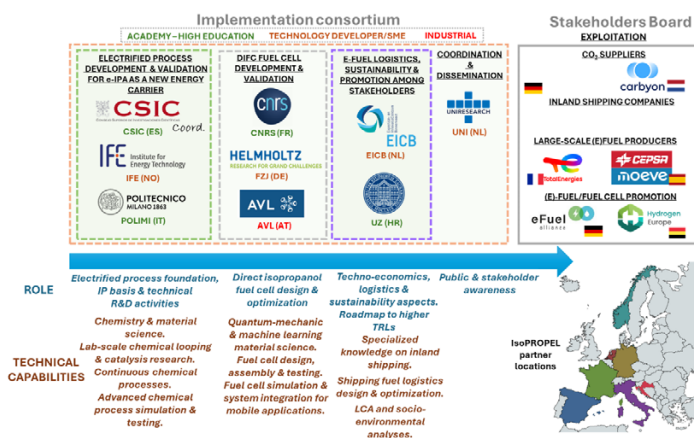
Implementation consortium

ACADEMY – HIGH EDUCATION    TECHNOLOGY DEVELOPER/SME    INDUSTRIAL

ELECTRIFIED PROCESS DEVELOPMENT & VALIDATION FOR e-IPA AS A NEW ENERGY CARRIER

CSIC

CSIC (ES) Coord.

IFE Institute for Energy Technology

IFE (NO)

POLITECNICO MILANO 1863

POLIMI (IT)

DIFC FUEL CELL DEVELOPMENT & VALIDATION

CNRS

CNRS (FR)

HELMHOLTZ RESEARCH FOR GRAND CHALLENGES

FZJ (DE)

AVL

AVL (AT)

E-FUEL LOGISTICS, SUSTAINABILITY & PROMOTION AMONG STAKEHOLDERS

EICB

EICB (NL)

UZ (HR)

COORDINATION & DISSEMINATION

UNIRESEARCH

UNI (NL)

Stakeholders Board

EXPLOITATION

$CO_2$ SUPPLIERS

carbyon

INLAND SHIPPING COMPANIES

LARGE-SCALE (E)FUEL PRODUCERS

TotalEnergies

CEPSA

moeve

(E)-FUEL/FUEL CELL PROMOTION

eFuel alliance

Hydrogen Europe

ROLE

Electrified process foundation, IP basis & technical R&D activities

Direct isopropanol fuel cell design & optimization

Techno-economics, logistics & sustainability aspects. Roadmap to higher TRLs

Public & stakeholder awareness

TECHNICAL CAPABILITIES

Chemistry & material science.
Lab-scale chemical looping & catalysis research.
Continuous chemical processes.
Advanced chemical process simulation & testing.

Quantum-mechanic & machine learning material science.
Fuel cell design, assembly & testing.
Fuel cell simulation & system integration for mobile applications.

Specialized knowledge on inland shipping.
Shipping fuel logistics design & optimization.
LCA and socio-environmental analyses.

IsoPROPEL partner locations